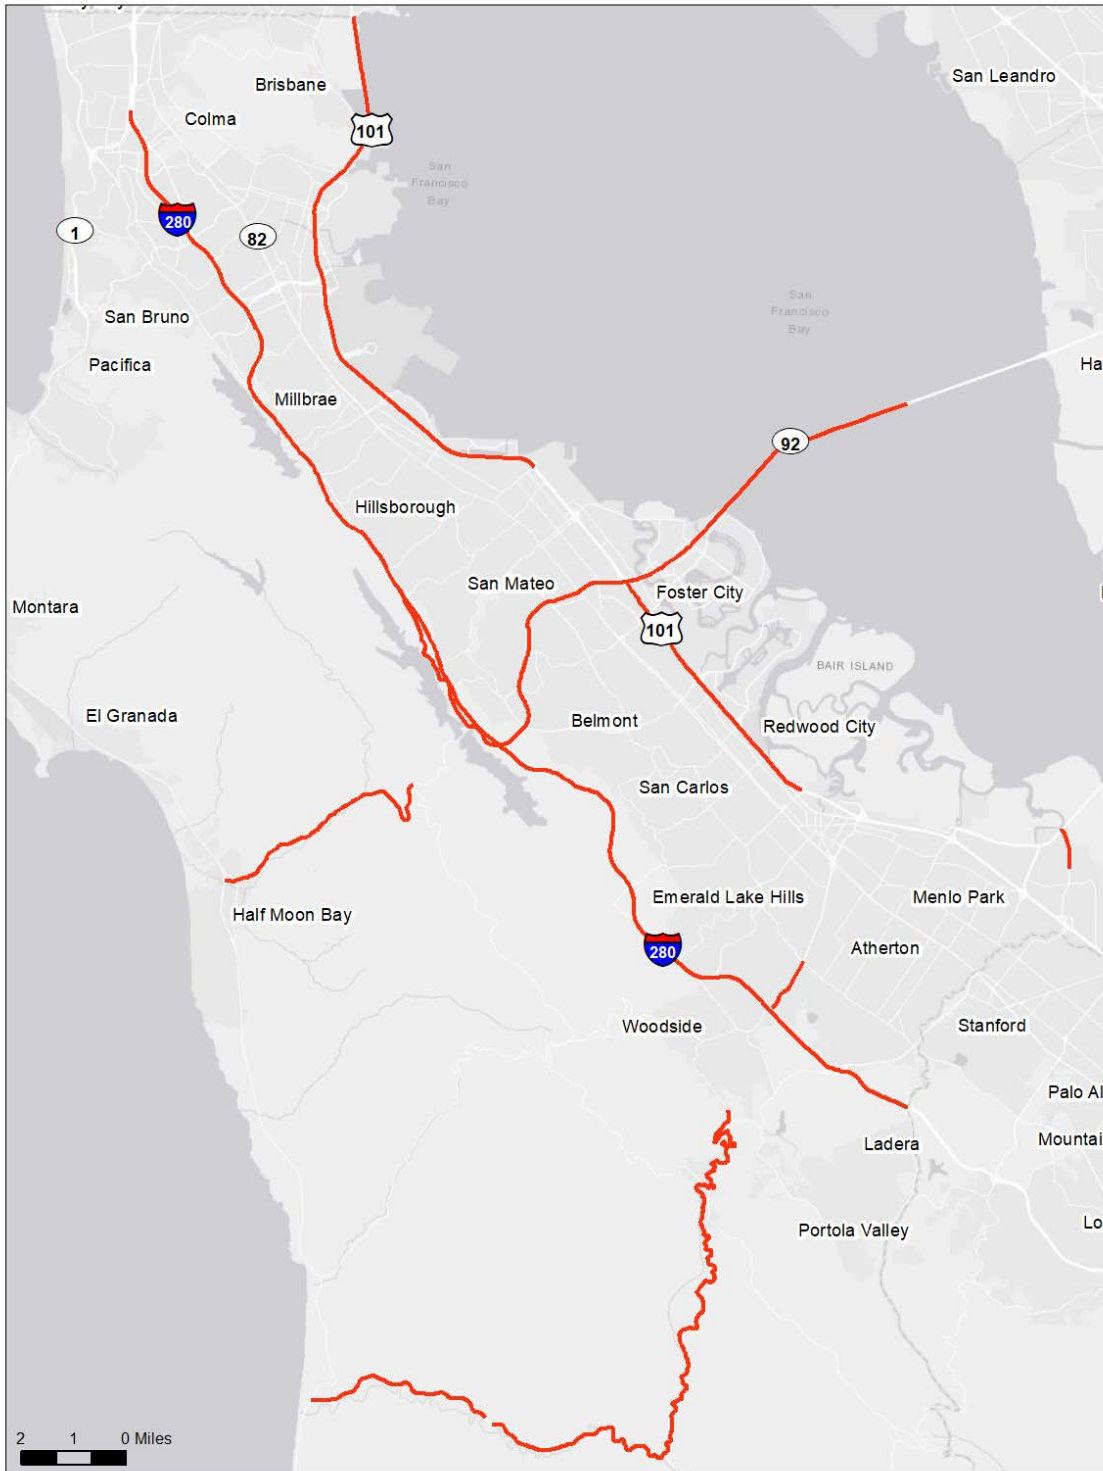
Brisbane
San Leandro
Colma
101
San Francisco Bay
280
82
1
San Bruno
San Francisco Bay
Pacifica
Ha
Millbrae
92
Hillsborough
San Mateo
Foster City
Montara
101
BAIR ISLAND
El Granada
Belmont
Redwood City
San Carlos
Half Moon Bay
Emerald Lake Hills
Menlo Park
Atherton
280
Woodside
Stanford
Palo Al
Ladera
Mountai
Portola Valley
Lo
2
1
0 Miles